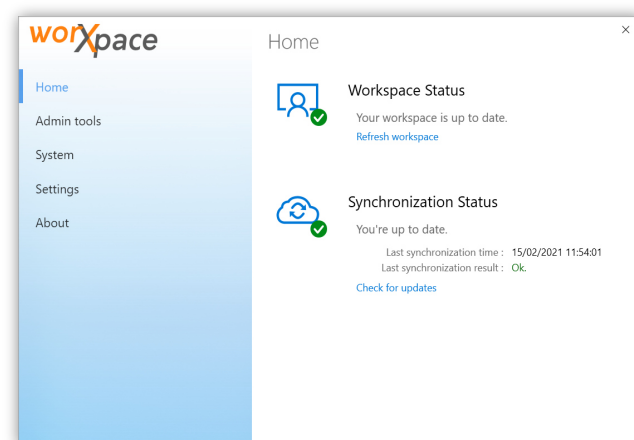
worXpace

Home
Admin tools
System
Settings
About

Home

×

Workspace Status
Your workspace is up to date.
Refresh workspace

Synchronization Status
You're up to date.
Last synchronization time : 15/02/2021 11:54:01
Last synchronization result : Ok.
Check for updates